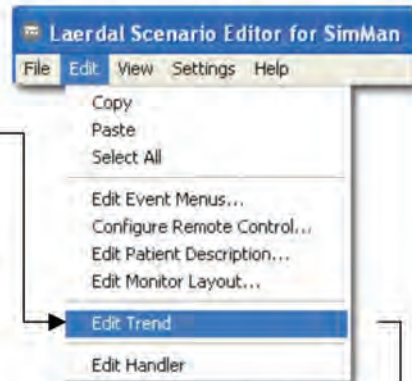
Laerdal Scenario Editor for SimMan
File Edit View Settings Help
Copy
Paste
Select All
Edit Event Menus...
Configure Remote Control...
Edit Patient Description...
Edit Monitor Layout...
Edit Trend
Edit Handler